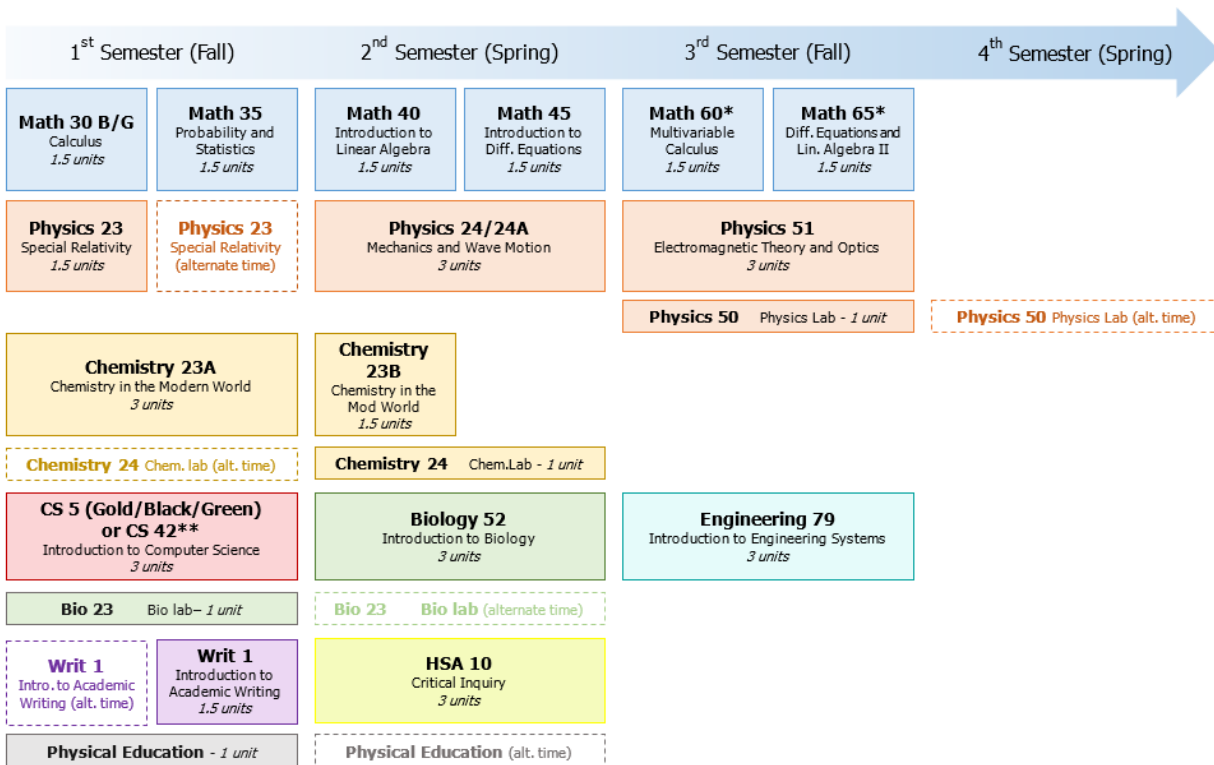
$1^{st}$ Semester (Fall)
$2^{nd}$ Semester (Spring)
$3^{rd}$ Semester (Fall)
$4^{th}$ Semester (Spring)

Math 30 B/G
Calculus
1.5 units

Math 35
Probability and Statistics
1.5 units

Math 40
Introduction to Linear Algebra
1.5 units

Math 45
Introduction to Diff. Equations
1.5 units

Math 60*
Multivariable Calculus
1.5 units

Math 65*
Diff. Equations and Lin. Algebra II
1.5 units

Physics 23
Special Relativity
1.5 units

Physics 23
Special Relativity
(alternate time)

Physics 24/24A
Mechanics and Wave Motion
3 units

Physics 51
Electromagnetic Theory and Optics
3 units

Physics 50 Physics Lab - 1 unit

Physics 50 Physics Lab (alt. time)

Chemistry 23A
Chemistry in the Modern World
3 units

Chemistry 23B
Chemistry in the Mod World
1.5 units

Chemistry 24 Chem. lab (alt. time)

Chemistry 24 Chem.Lab - 1 unit

CS 5 (Gold/Black/Green) or CS 42**
Introduction to Computer Science
3 units

Biology 52
Introduction to Biology
3 units

Engineering 79
Introduction to Engineering Systems
3 units

Bio 23 Bio lab– 1 unit

Bio 23 Bio lab (alternate time)

Writ 1
Intro. to Academic Writing (alt. time)

Writ 1
Introduction to Academic Writing
1.5 units

HSA 10
Critical Inquiry
3 units

Physical Education - 1 unit

Physical Education (alt. time)